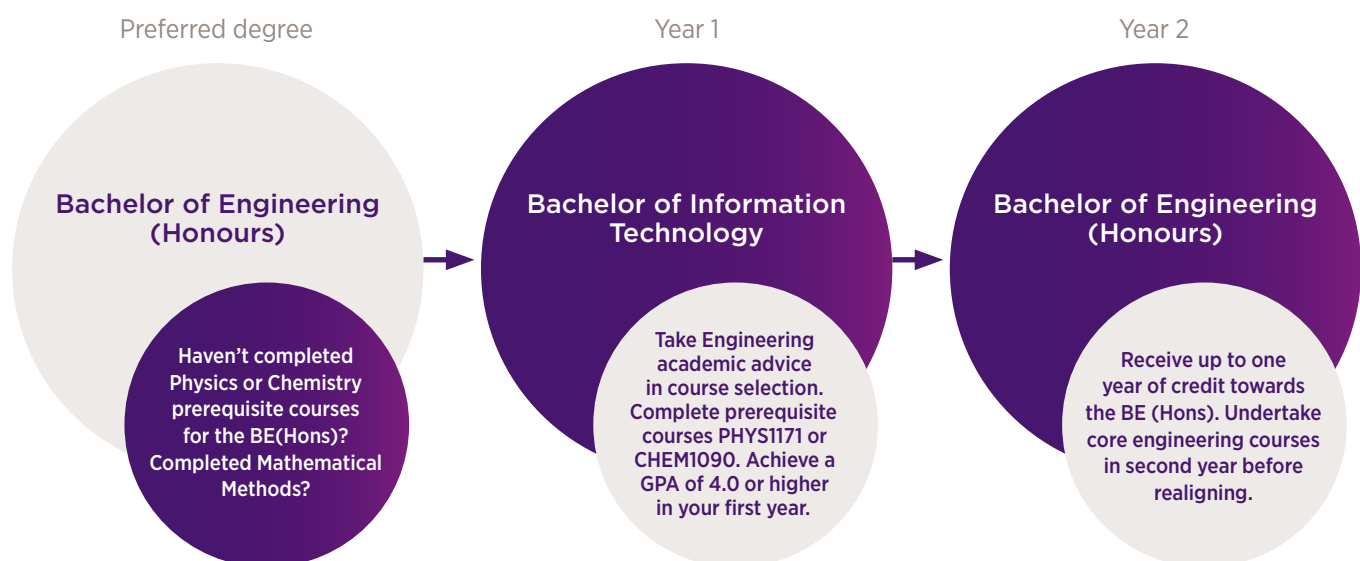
Preferred degree

Bachelor of Engineering (Honours)

Haven't completed Physics or Chemistry prerequisite courses for the BE(Hons)? Completed Mathematical Methods?

Year 1

Bachelor of Information Technology

Take Engineering academic advice in course selection. Complete prerequisite courses PHYS1171 or CHEM1090. Achieve a GPA of 4.0 or higher in your first year.

Year 2

Bachelor of Engineering (Honours)

Receive up to one year of credit towards the BE (Hons). Undertake core engineering courses in second year before realigning.